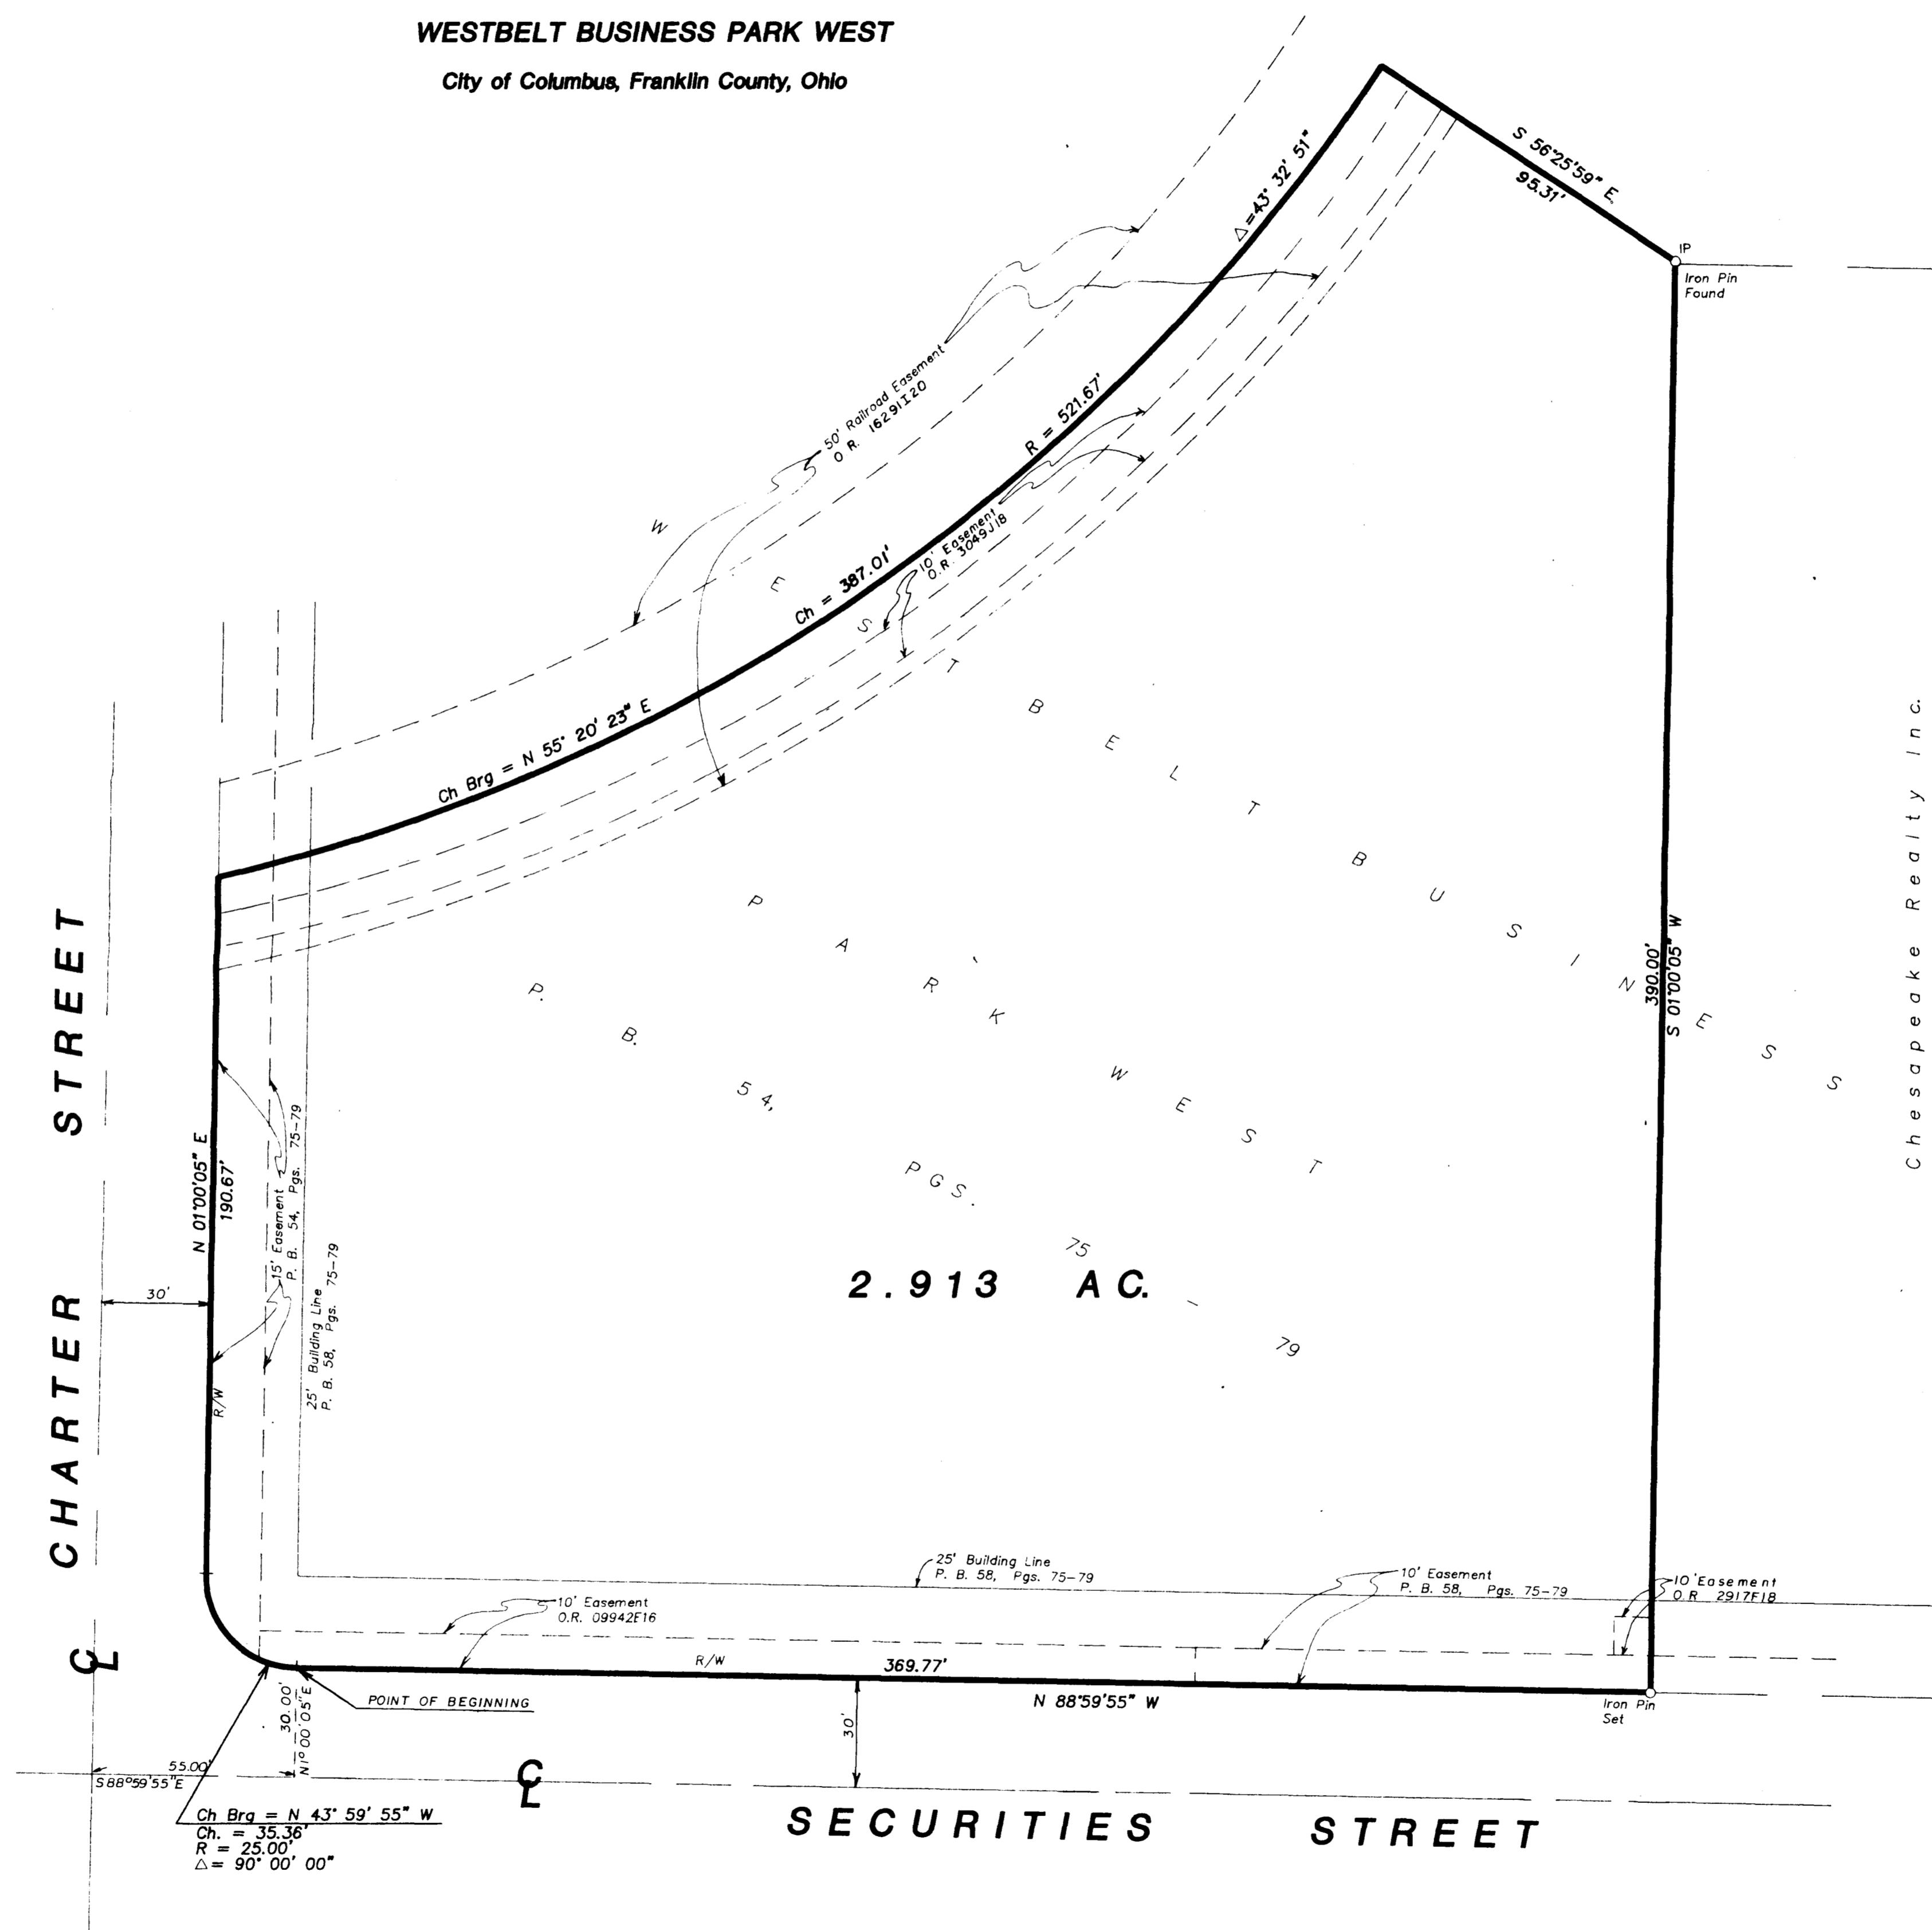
WESTBELT BUSINESS PARK WEST

City of Columbus, Franklin County, Ohio

S 56°25'59" E
95.31'

IP
Iron Pin Found

$\Delta$=43° 32' 51"

50' Railroad Easement
O.R. 16291I20

R = 521.67'

10' Easement
O.R. 3049J18

Ch = 387.01'

Ch Brg = N 55° 20' 23" E

W E S T B E L T B U S I N E S S

P A R K ' W E S T

P. B. 54, PGS. 75 - 79

2.913 AC.

Chesapeake Realty Inc.

390.00'
S 01°00'05" W

CHARTER STREET

N 01°00'05" E
190.67'

15' Easement
P. B. 54, Pgs. 75-79

25' Building Line
P. B. 58, Pgs. 75-79

30'

R/W

25' Building Line
P. B. 58, Pgs. 75-79

10' Easement
P. B. 58, Pgs. 75-79

10' Easement
O.R. 2917F18

10' Easement
O.R. 09942F16

R/W

369.77'

N 88°59'55" W

Iron Pin Set

POINT OF BEGINNING

30.00'
N1°00'05"E

30'

55.00'
S88°59'55"E

℄

℄

Ch Brg = N 43° 59' 55" W
Ch. = 35.36'
R = 25.00'
$\Delta$= 90° 00' 00"

SECURITIES STREET